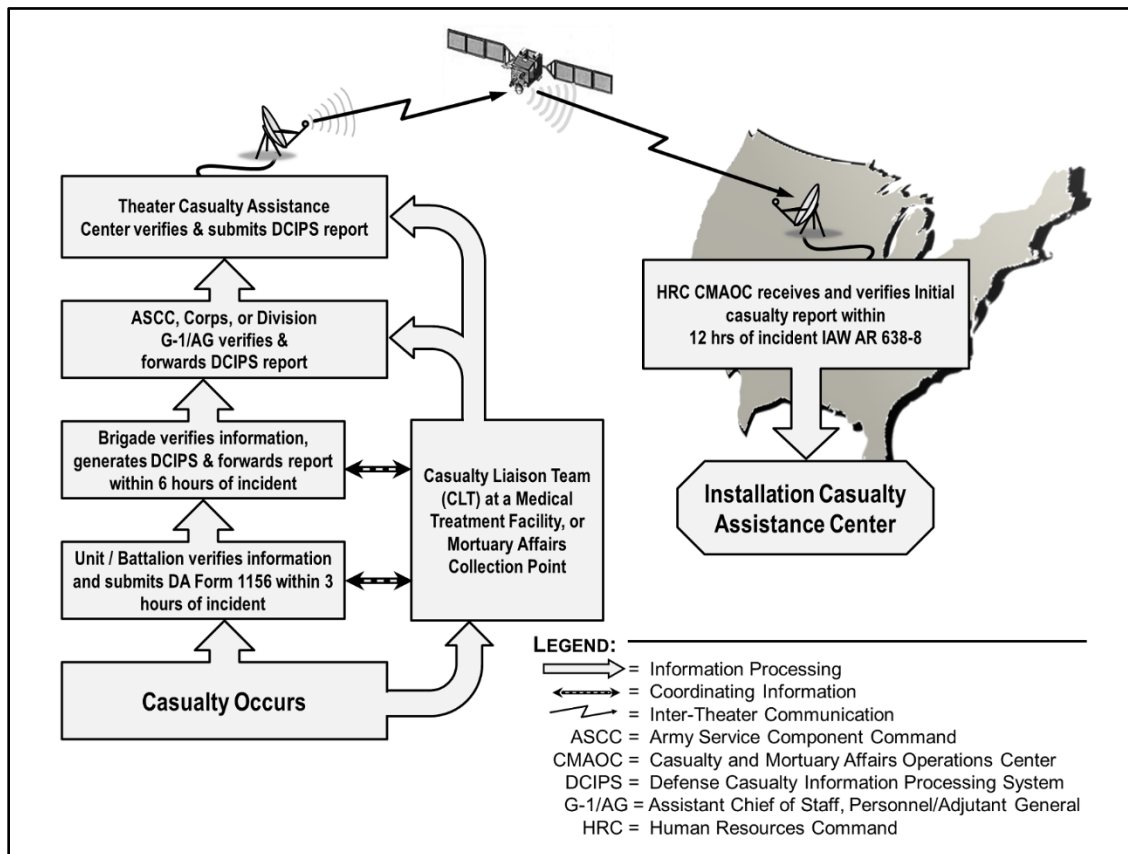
Theater Casualty Assistance Center verifies & submits DCIPS report

ASCC, Corps, or Division G-1/AG verifies & forwards DCIPS report

Brigade verifies information, generates DCIPS & forwards report within 6 hours of incident

Unit / Battalion verifies information and submits DA Form 1156 within 3 hours of incident

Casualty Occurs

Casualty Liaison Team (CLT) at a Medical Treatment Facility, or Mortuary Affairs Collection Point

HRC CMAOC receives and verifies Initial casualty report within 12 hrs of incident IAW AR 638-8

Installation Casualty Assistance Center

LEGEND:
= Information Processing
= Coordinating Information
= Inter-Theater Communication
ASCC = Army Service Component Command
CMAOC = Casualty and Mortuary Affairs Operations Center
DCIPS = Defense Casualty Information Processing System
G-1/AG = Assistant Chief of Staff, Personnel/Adjutant General
HRC = Human Resources Command